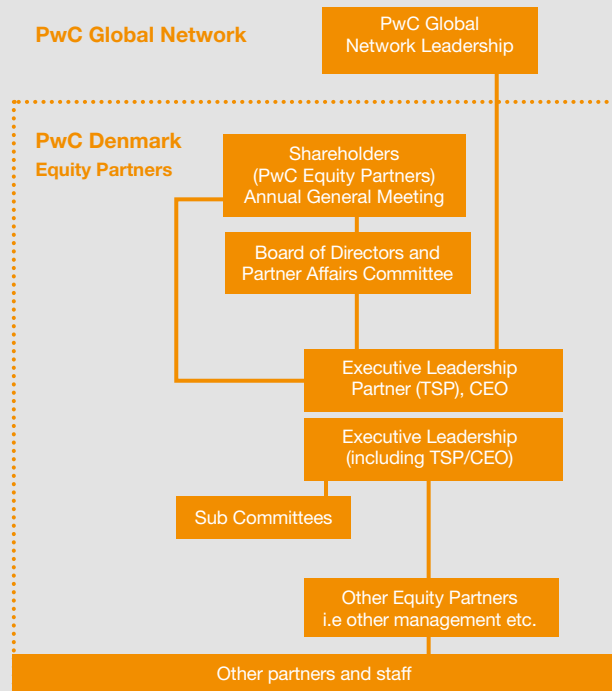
PwC Global Network

PwC Global Network Leadership

PwC Denmark
Equity Partners

Shareholders (PwC Equity Partners) Annual General Meeting

Board of Directors and Partner Affairs Committee

Executive Leadership Partner (TSP), CEO

Executive Leadership (including TSP/CEO)

Sub Committees

Other Equity Partners i.e other management etc.

Other partners and staff